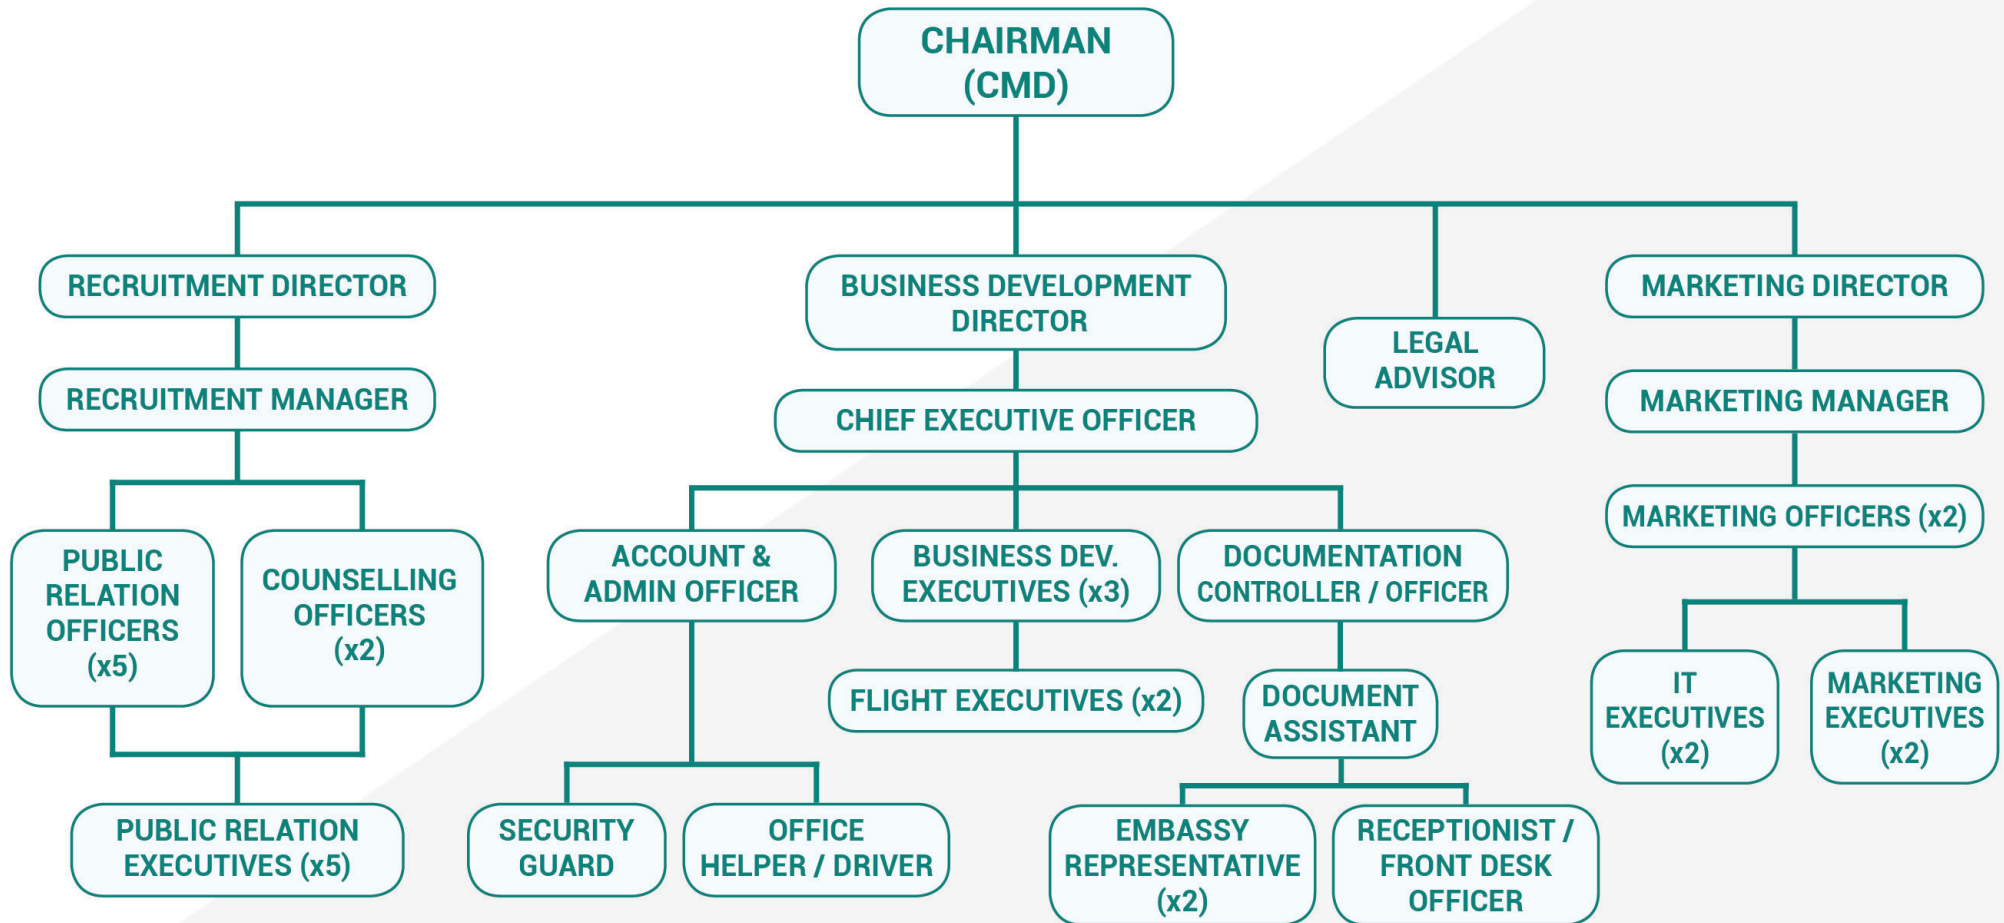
CHAIRMAN (CMD)

RECRUITMENT DIRECTOR

RECRUITMENT MANAGER

PUBLIC RELATION OFFICERS (x5)

COUNSELLING OFFICERS (x2)

PUBLIC RELATION EXECUTIVES (x5)

BUSINESS DEVELOPMENT DIRECTOR

CHIEF EXECUTIVE OFFICER

ACCOUNT & ADMIN OFFICER

SECURITY GUARD

OFFICE HELPER / DRIVER

BUSINESS DEV. EXECUTIVES (x3)

FLIGHT EXECUTIVES (x2)

DOCUMENTATION CONTROLLER / OFFICER

DOCUMENT ASSISTANT

EMBASSY REPRESENTATIVE (x2)

RECEPTIONIST / FRONT DESK OFFICER

LEGAL ADVISOR

MARKETING DIRECTOR

MARKETING MANAGER

MARKETING OFFICERS (x2)

IT EXECUTIVES (x2)

MARKETING EXECUTIVES (x2)